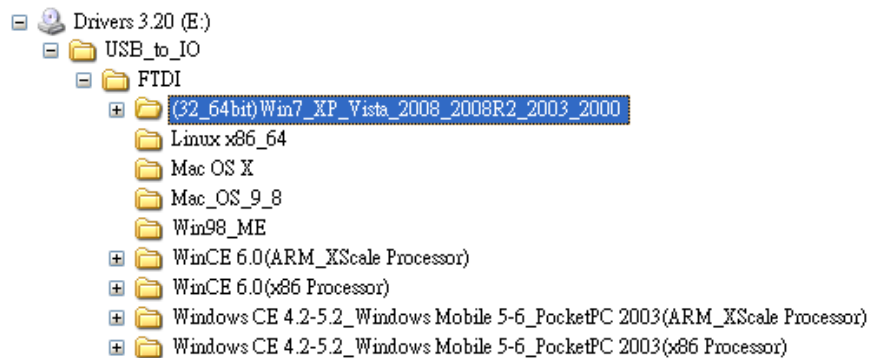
Drivers 3.20 (E:)
USB_to_IO
FTDI
(32_64bit)Win7_XP_Vista_2008_2008R2_2003_2000
Linux x86_64
Mac OS X
Mac_OS_9_8
Win98_ME
WinCE 6.0(ARM_XScale Processor)
WinCE 6.0(x86 Processor)
Windows CE 4.2-5.2_Windows Mobile 5-6_PocketPC 2003(ARM_XScale Processor)
Windows CE 4.2-5.2_Windows Mobile 5-6_PocketPC 2003(x86 Processor)